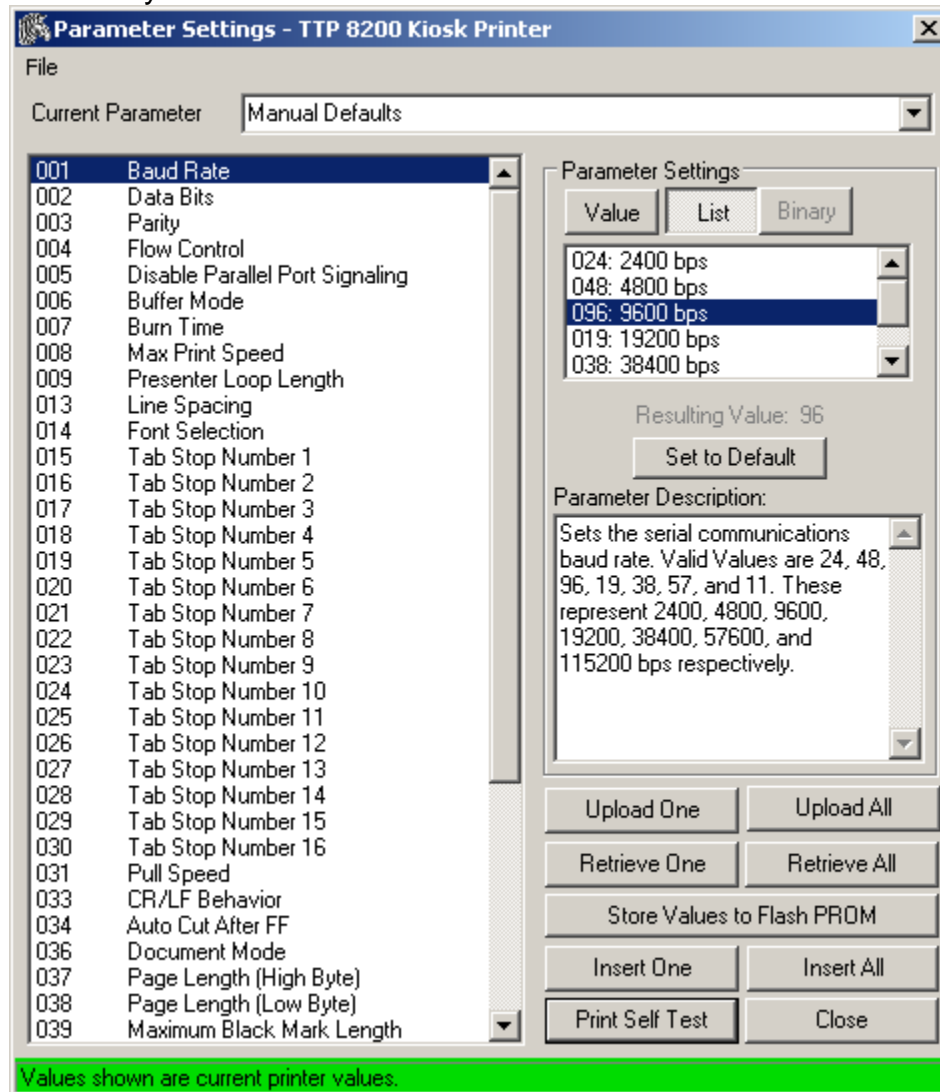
Parameter Settings - TTP 8200 Kiosk Printer

File

Current Parameter Manual Defaults

| | |
|---|---|
| 001 | Baud Rate |
| 002 | Data Bits |
| 003 | Parity |
| 004 | Flow Control |
| 005 | Disable Parallel Port Signaling |
| 006 | Buffer Mode |
| 007 | Burn Time |
| 008 | Max Print Speed |
| 009 | Presenter Loop Length |
| 013 | Line Spacing |
| 014 | Font Selection |
| 015 | Tab Stop Number 1 |
| 016 | Tab Stop Number 2 |
| 017 | Tab Stop Number 3 |
| 018 | Tab Stop Number 4 |
| 019 | Tab Stop Number 5 |
| 020 | Tab Stop Number 6 |
| 021 | Tab Stop Number 7 |
| 022 | Tab Stop Number 8 |
| 023 | Tab Stop Number 9 |
| 024 | Tab Stop Number 10 |
| 025 | Tab Stop Number 11 |
| 026 | Tab Stop Number 12 |
| 027 | Tab Stop Number 13 |
| 028 | Tab Stop Number 14 |
| 029 | Tab Stop Number 15 |
| 030 | Tab Stop Number 16 |
| 031 | Pull Speed |
| 033 | CR/LF Behavior |
| 034 | Auto Cut After FF |
| 036 | Document Mode |
| 037 | Page Length (High Byte) |
| 038 | Page Length (Low Byte) |
| 039 | Maximum Black Mark Length |

Parameter Settings

Value List Binary

024: 2400 bps
048: 4800 bps
096: 9600 bps
019: 19200 bps
038: 38400 bps

Resulting Value: 96

Set to Default

Parameter Description:

Sets the serial communications baud rate. Valid Values are 24, 48, 96, 19, 38, 57, and 11. These represent 2400, 4800, 9600, 19200, 38400, 57600, and 115200 bps respectively.

Upload One Upload All

Retrieve One Retrieve All

Store Values to Flash PROM

Insert One Insert All

Print Self Test Close

Values shown are current printer values.